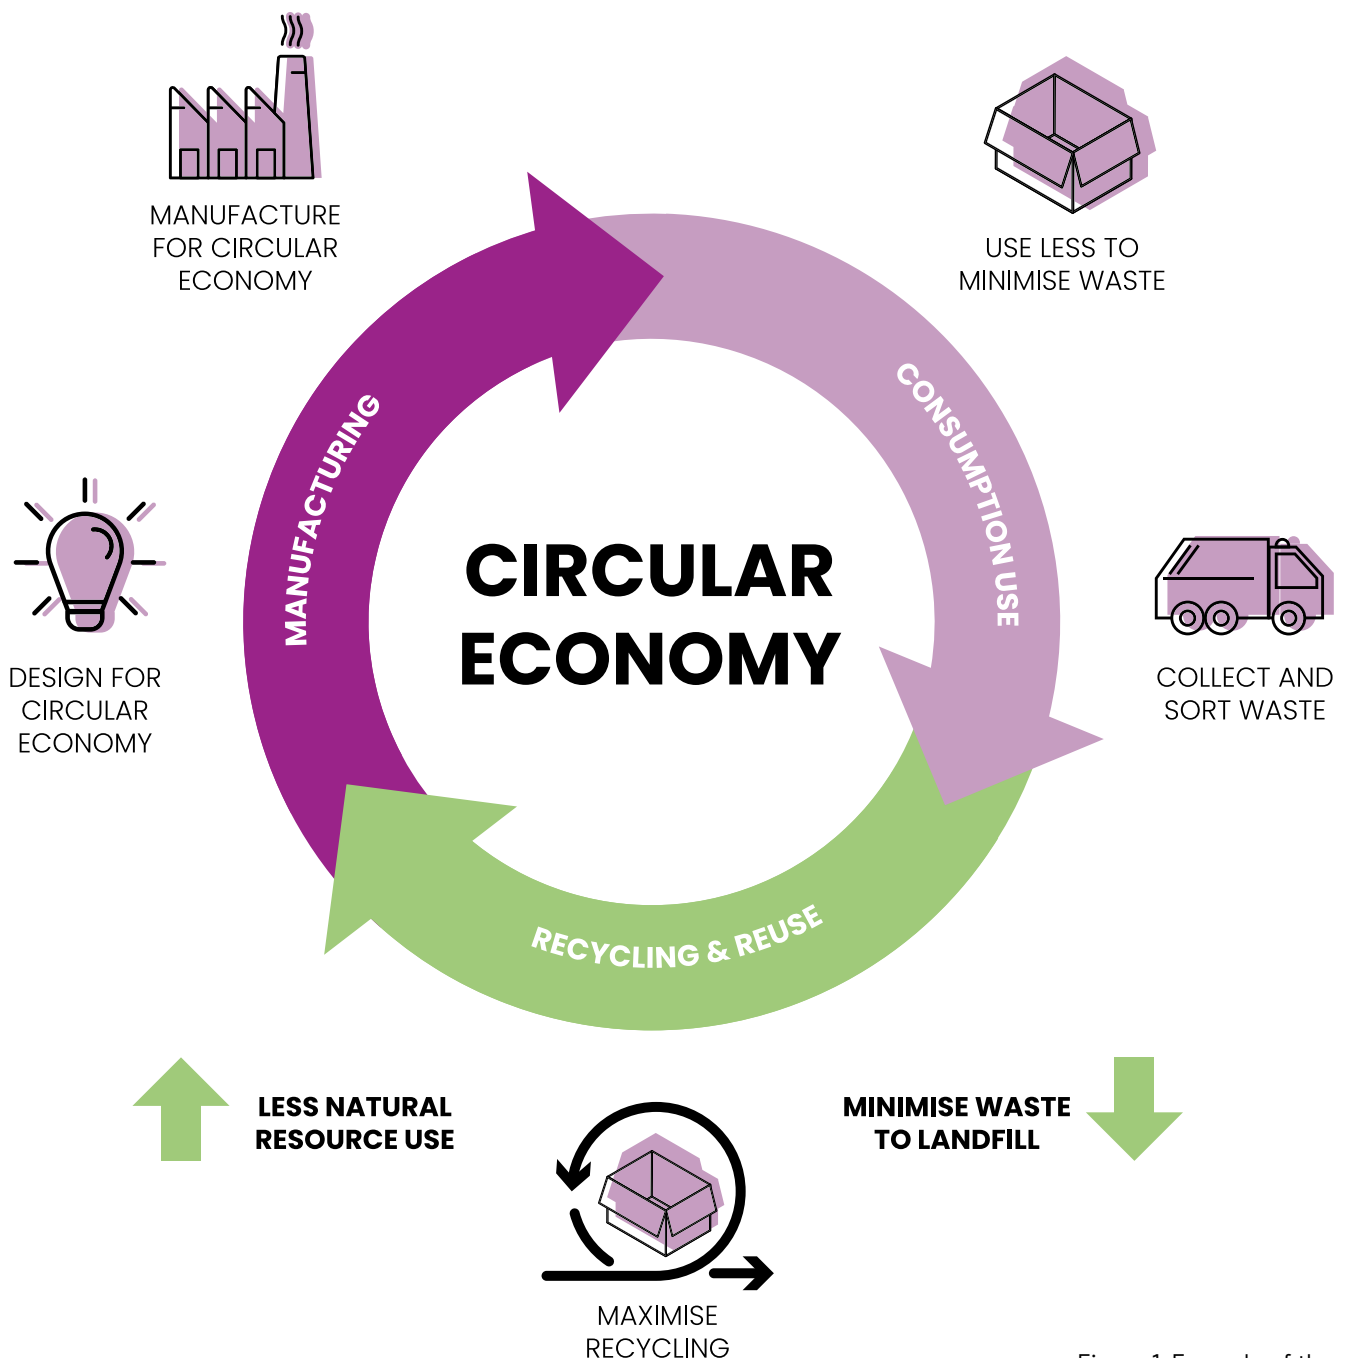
MANUFACTURE FOR CIRCULAR ECONOMY

USE LESS TO MINIMISE WASTE

MANUFACTURING

CONSUMPTION USE

CIRCULAR ECONOMY

DESIGN FOR CIRCULAR ECONOMY

COLLECT AND SORT WASTE

RECYCLING & REUSE

LESS NATURAL RESOURCE USE

MINIMISE WASTE TO LANDFILL

MAXIMISE RECYCLING

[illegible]